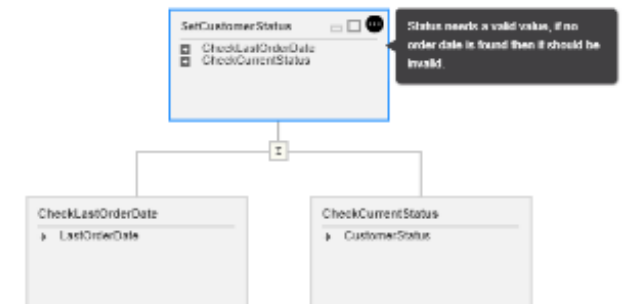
SetCustomerStatus

CheckLastOrderDate
CheckCurrentStatus

Status needs a valid value, if no order date is found then it should be Invalid.

Σ

CheckLastOrderDate
LastOrderDate

CheckCurrentStatus
CustomerStatus